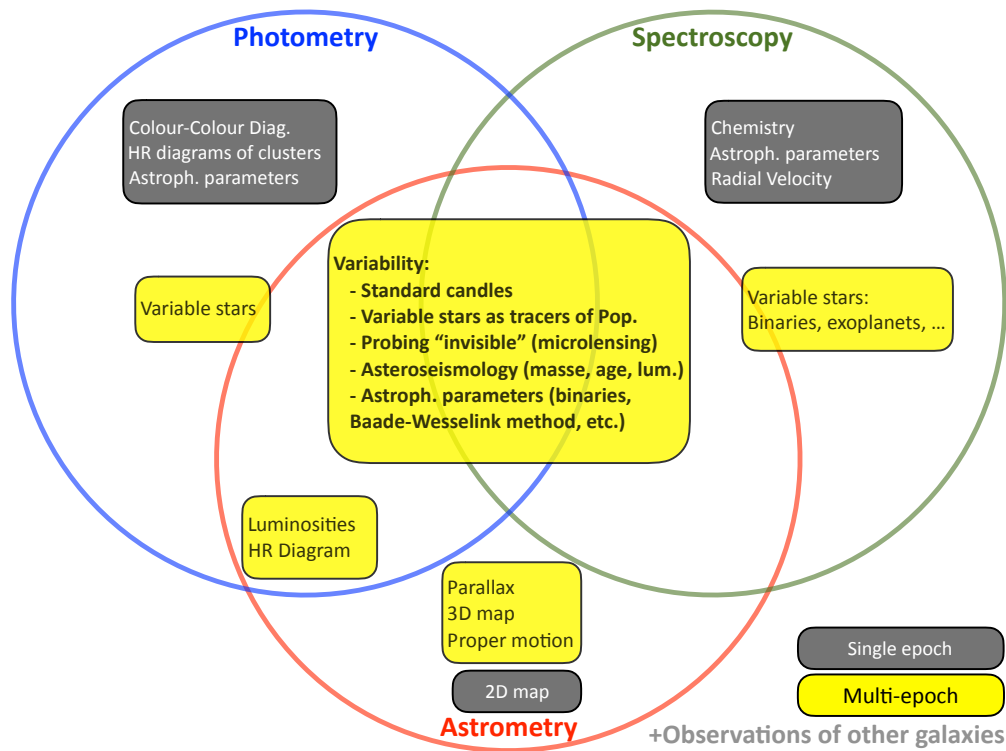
Photometry

Spectroscopy

Colour-Colour Diag.
HR diagrams of clusters
Astroph. parameters

Chemistry
Astroph. parameters
Radial Velocity

Variable stars

Variability:
- Standard candles
- Variable stars as tracers of Pop.
- Probing “invisible” (microlensing)
- Asteroseismology (masse, age, lum.)
- Astroph. parameters (binaries, Baade-Wesselink method, etc.)

Variable stars:
Binaries, exoplanets, …

Luminosities
HR Diagram

Parallax
3D map
Proper motion

2D map

Astrometry

Single epoch

Multi-epoch

+Observations of other galaxies